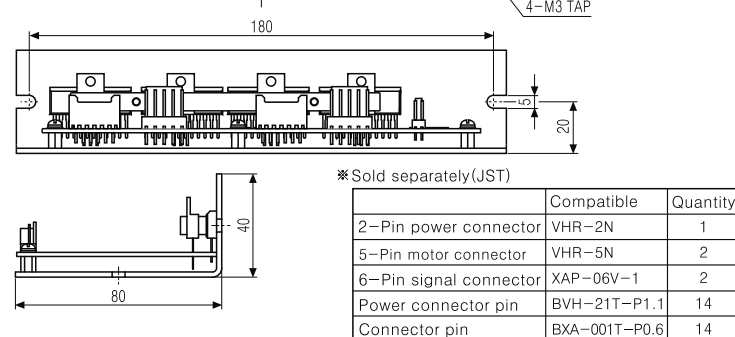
4-M3 TAP

180

5

20

40

80

※Sold separately(JST)

| | Compatible | Quantity |
|---|---|---|
| 2-Pin power connector | VHR-2N | 1 |
| 5-Pin motor connector | VHR-5N | 2 |
| 6-Pin signal connector | XAP-06V-1 | 2 |
| Power connector pin | BVH-21T-P1.1 | 14 |
| Connector pin | BXA-001T-P0.6 | 14 |